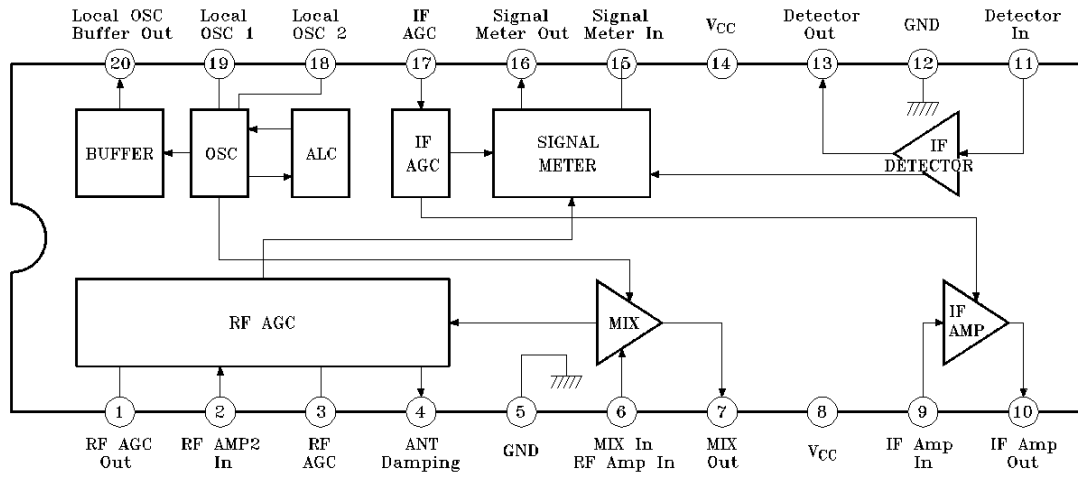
Local OSC Buffer Out
Local OSC 1
Local OSC 2
IF AGC
Signal Meter Out
Signal Meter In
$V_{CC}$
Detector Out
GND
Detector In

20
19
18
17
16
15
14
13
12
11

BUFFER
OSC
ALC
IF AGC
SIGNAL METER
IF DETECTOR

RF AGC
MIX
IF AMP

1
2
3
4
5
6
7
8
9
10

RF AGC Out
RF AMP2 In
RF AGC
ANT Damping
GND
MIX In RF Amp In
MIX Out
$V_{CC}$
IF Amp In
IF Amp Out